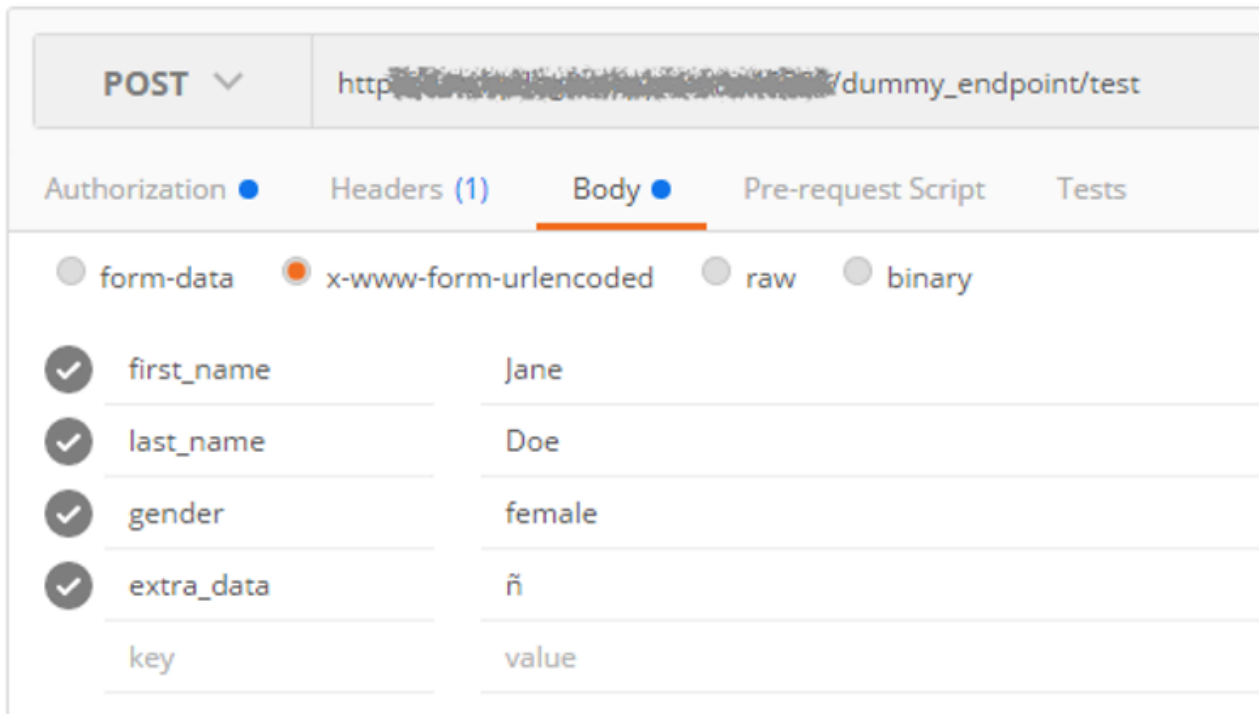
POST

http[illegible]/dummy_endpoint/test

Authorization Headers (1) Body Pre-request Script Tests

form-data x-www-form-urlencoded raw binary

| | |
|---|---|
| first_name | Jane |
| last_name | Doe |
| gender | female |
| extra_data | ñ |
| key | value |